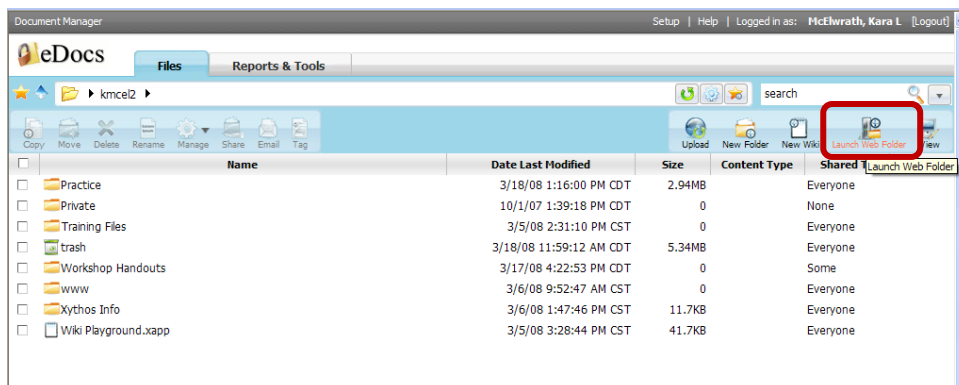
Document Manager

Setup | Help | Logged in as: McElwrath, Kara L [Logout]

eDocs

Files

Reports & Tools

kmcel2

search

Copy Move Delete Rename Manage Share Email Tag

Upload New Folder New Wiki Launch Web Folder View

Launch Web Folder

| | Name | Date Last Modified | Size | Content Type | Shared T |
|---|---|---|---|---|---|
| | Practice | 3/18/08 1:16:00 PM CDT | 2.94MB | | Everyone |
| | Private | 10/1/07 1:39:18 PM CDT | 0 | | None |
| | Training Files | 3/5/08 2:31:10 PM CST | 0 | | Everyone |
| | trash | 3/18/08 11:59:12 AM CDT | 5.34MB | | Everyone |
| | Workshop Handouts | 3/17/08 4:22:53 PM CDT | 0 | | Some |
| | www | 3/6/08 9:52:47 AM CST | 0 | | Everyone |
| | Xythos Info | 3/6/08 1:47:46 PM CST | 11.7KB | | Everyone |
| | Wiki Playground.xapp | 3/5/08 3:28:44 PM CST | 41.7KB | | Everyone |